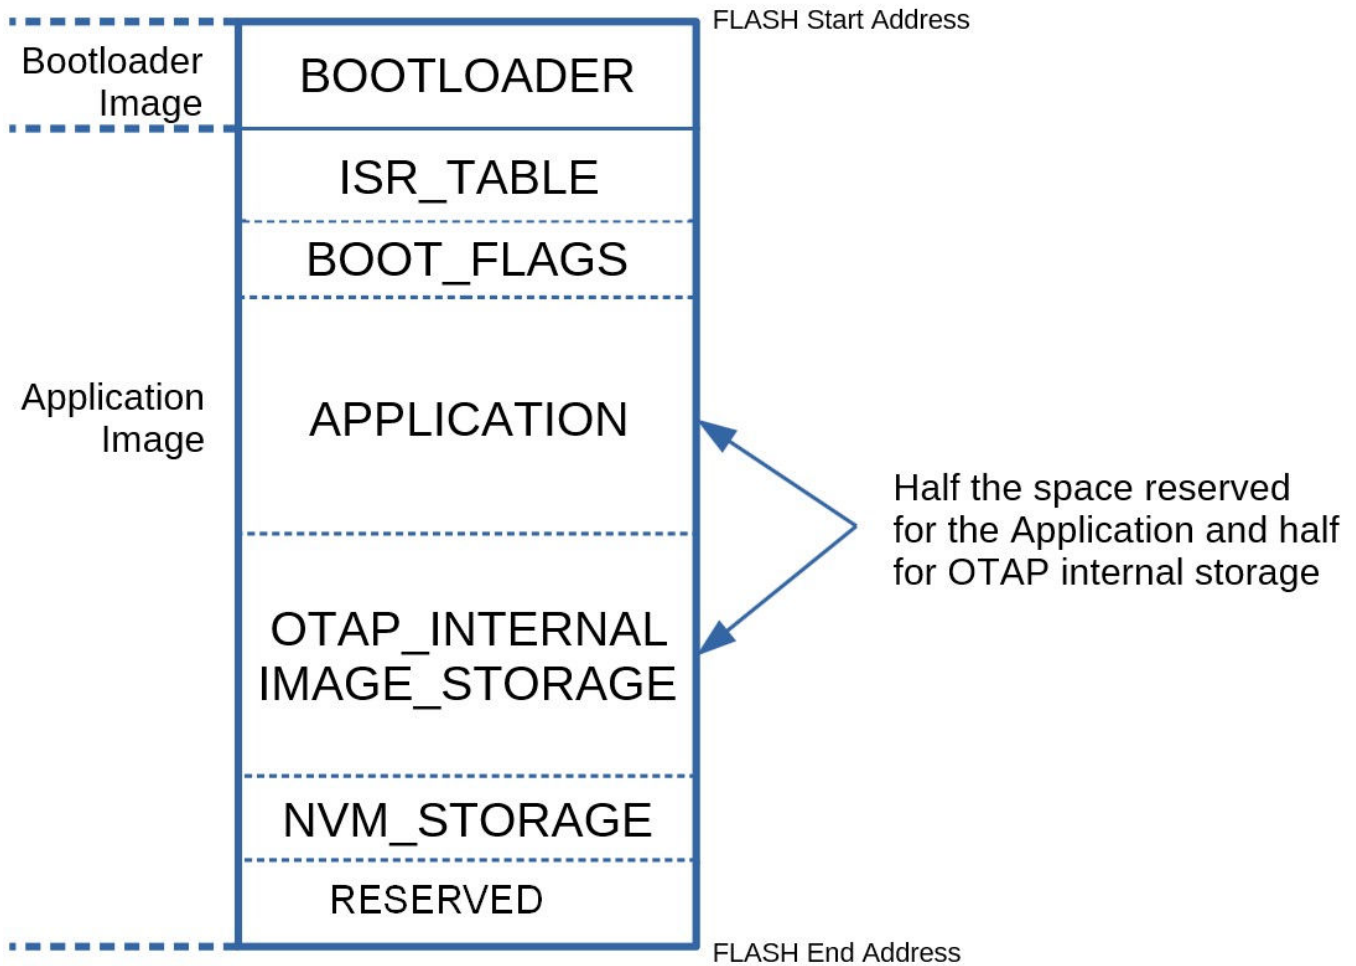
FLASH Start Address

Bootloader Image

BOOTLOADER

ISR_TABLE

BOOT_FLAGS

Application Image

APPLICATION

Half the space reserved for the Application and half for OTAP internal storage

OTAP_INTERNAL IMAGE_STORAGE

NVM_STORAGE

RESERVED

FLASH End Address